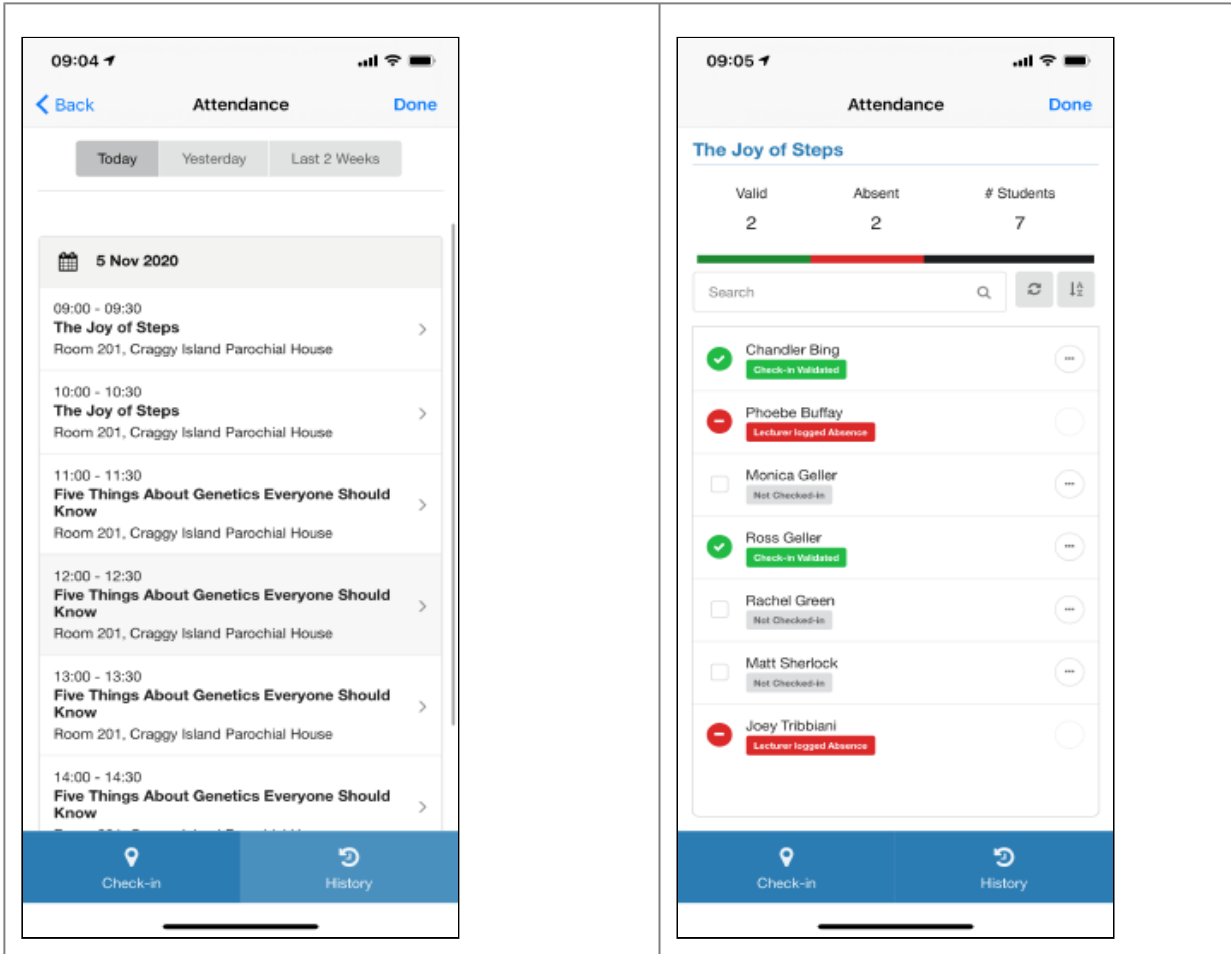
09:04

Back Attendance Done

Today Yesterday Last 2 Weeks

5 Nov 2020

09:00 - 09:30
The Joy of Steps
Room 201, Craggy Island Parochial House

10:00 - 10:30
The Joy of Steps
Room 201, Craggy Island Parochial House

11:00 - 11:30
Five Things About Genetics Everyone Should Know
Room 201, Craggy Island Parochial House

12:00 - 12:30
Five Things About Genetics Everyone Should Know
Room 201, Craggy Island Parochial House

13:00 - 13:30
Five Things About Genetics Everyone Should Know
Room 201, Craggy Island Parochial House

14:00 - 14:30
Five Things About Genetics Everyone Should Know
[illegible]

Check-in History

09:05

Attendance Done

The Joy of Steps

| Valid | Absent | # Students |
|---|---|---|
| 2 | 2 | 7 |

Search

Chandler Bing
Check-in Validated

Phoebe Buffay
Lecturer logged Absence

Monica Geller
Not Checked-in

Ross Geller
Check-in Validated

Rachel Green
Not Checked-in

Matt Sherlock
Not Checked-in

Joey Tribbiani
Lecturer logged Absence

Check-in History